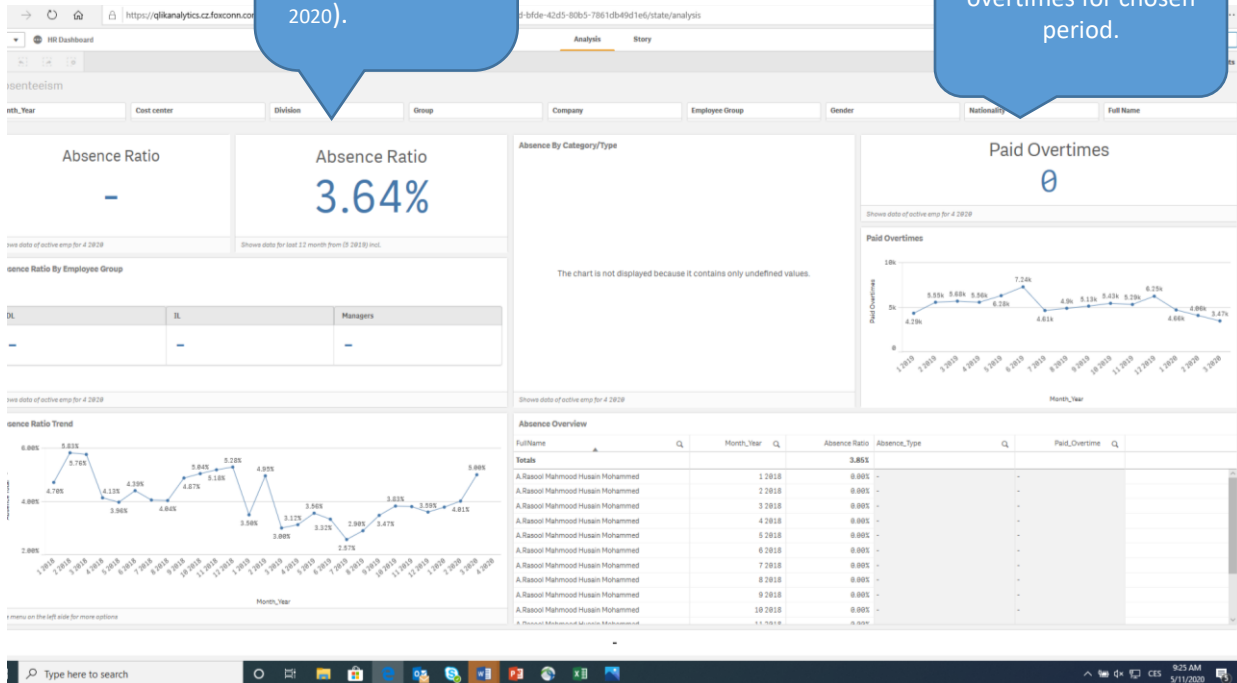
https://qlikanalytics.cz.foxconn.co

2020).

d-bfde-42d5-80b5-7861db49d1e6/state/analysis

overtimes for chosen period.

HR Dashboard

Analysis Story

senteeism

nth_Year | Cost center | Division | Group | Company | Employee Group | Gender | Nationality | Full Name

Absence Ratio

-

Absence Ratio

3.64%

Absence By Category/Type

Paid Overtimes

0

Shows data of active emp for 4 2020

Paid Overtimes

wes data of active emp for 4 2020

Shows data for last 12 month from (3 2019) incl.

sence Ratio By Employee Group

The chart is not displayed because it contains only undefined values.

10k

7.24k

5.55k 5.68k 5.56k 6.28k 4.9k 5.13k 5.43k 5.29k 6.25k 4.86k 3.47k

4.29k 4.61k 4.68k

Paid Overtimes

5k

0

1 2019 2 2019 3 2019 4 2019 5 2019 6 2019 7 2019 8 2019 9 2019 10 2019 11 2019 12 2019 1 2020 2 2020 3 2020

Month_Year

| DL | IL | Managers |
|---|---|---|
| - | - | - |

ows data of active emp for 4 2020

Shows data of active emp for 4 2020

sence Ratio Trend

Absence Overview

8.00%

5.83% 5.76% 4.70% 4.13% 4.39% 3.96% 4.04% 5.04% 4.87% 5.18% 5.28% 4.95% 3.58% 3.00% 3.12% 3.56% 3.32% 2.57% 2.90% 3.47% 3.83% 3.59% 4.01% 5.00%

4.00%

2.00%

Month_Year

menu on the left side for more options

| FullName | Month_Year | Absence Ratio | Absence_Type | Paid_Overtime |
|---|---|---|---|---|
| Totals | | 3.85% | | |
| A.Rasool Mahmood Husain Mohammed | 1 2018 | 0.00% | - | - |
| A.Rasool Mahmood Husain Mohammed | 2 2018 | 0.00% | - | - |
| A.Rasool Mahmood Husain Mohammed | 3 2018 | 0.00% | - | - |
| A.Rasool Mahmood Husain Mohammed | 4 2018 | 0.00% | - | - |
| A.Rasool Mahmood Husain Mohammed | 5 2018 | 0.00% | - | - |
| A.Rasool Mahmood Husain Mohammed | 6 2018 | 0.00% | - | - |
| A.Rasool Mahmood Husain Mohammed | 7 2018 | 0.00% | - | - |
| A.Rasool Mahmood Husain Mohammed | 8 2018 | 0.00% | - | - |
| A.Rasool Mahmood Husain Mohammed | 9 2018 | 0.00% | - | - |
| A.Rasool Mahmood Husain Mohammed | 10 2018 | 0.00% | - | - |

Type here to search

CES 9:25 AM 5/11/2020